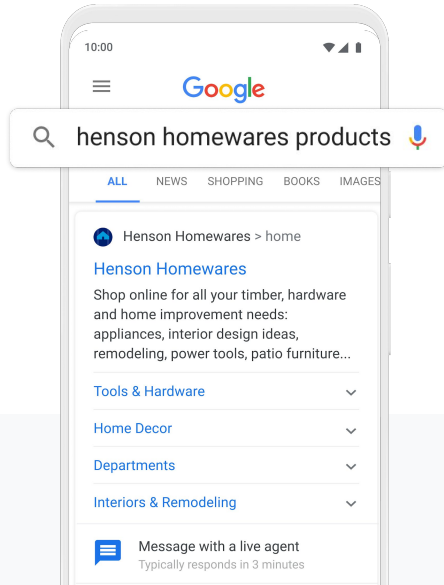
10:00

Google

henson homewares products

ALL NEWS SHOPPING BOOKS IMAGES

Henson Homewares > home

Henson Homewares

Shop online for all your timber, hardware and home improvement needs: appliances, interior design ideas, remodeling, power tools, patio furniture...

Tools & Hardware

Home Decor

Departments

Interiors & Remodeling

Message with a live agent
Typically responds in 3 minutes